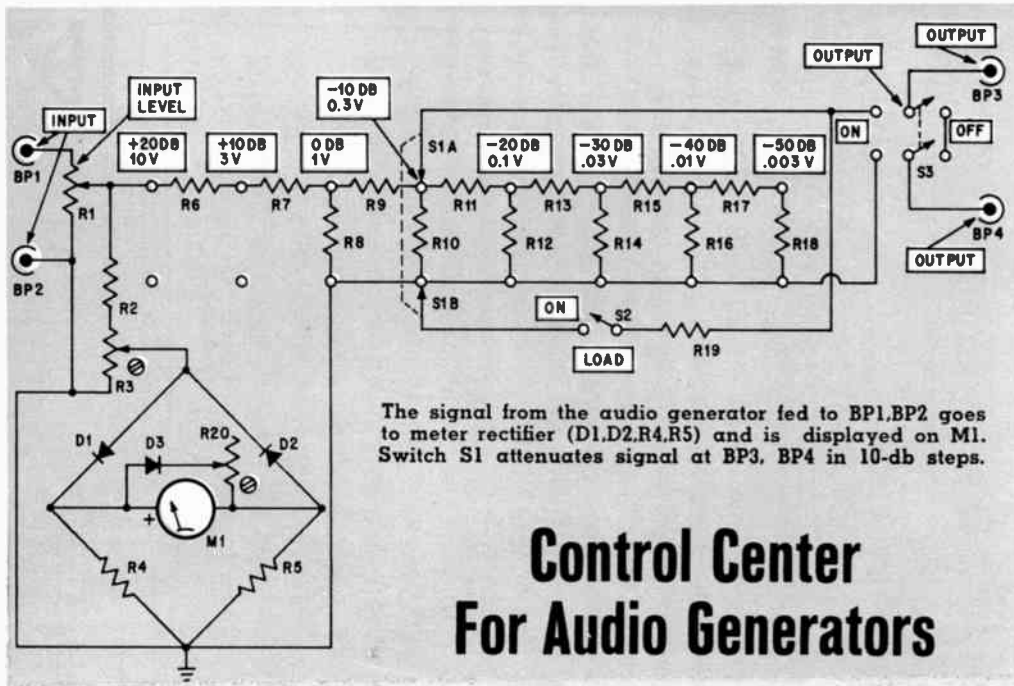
INPUT

INPUT LEVEL

BP1

BP2

R1

R2

R3

+20DB 10V

+10DB 3V

0 DB 1V

-10 DB 0.3V

R6

R7

R8

R9

S1A

S1B

-20 DB 0.1 V

-30 DB .03 V

-40 DB .01 V

-50 DB .003 V

R10

R11

R12

R13

R14

R15

R16

R17

R18

ON

OUTPUT

OUTPUT

BP3

OFF

S3

BP4

OUTPUT

ON

S2

LOAD

R19

D1

D3

R20

D2

+

M1

R4

R5

The signal from the audio generator fed to BP1,BP2 goes to meter rectifier (D1,D2,R4,R5) and is displayed on M1. Switch S1 attenuates signal at BP3, BP4 in 10-db steps.

Control Center For Audio Generators